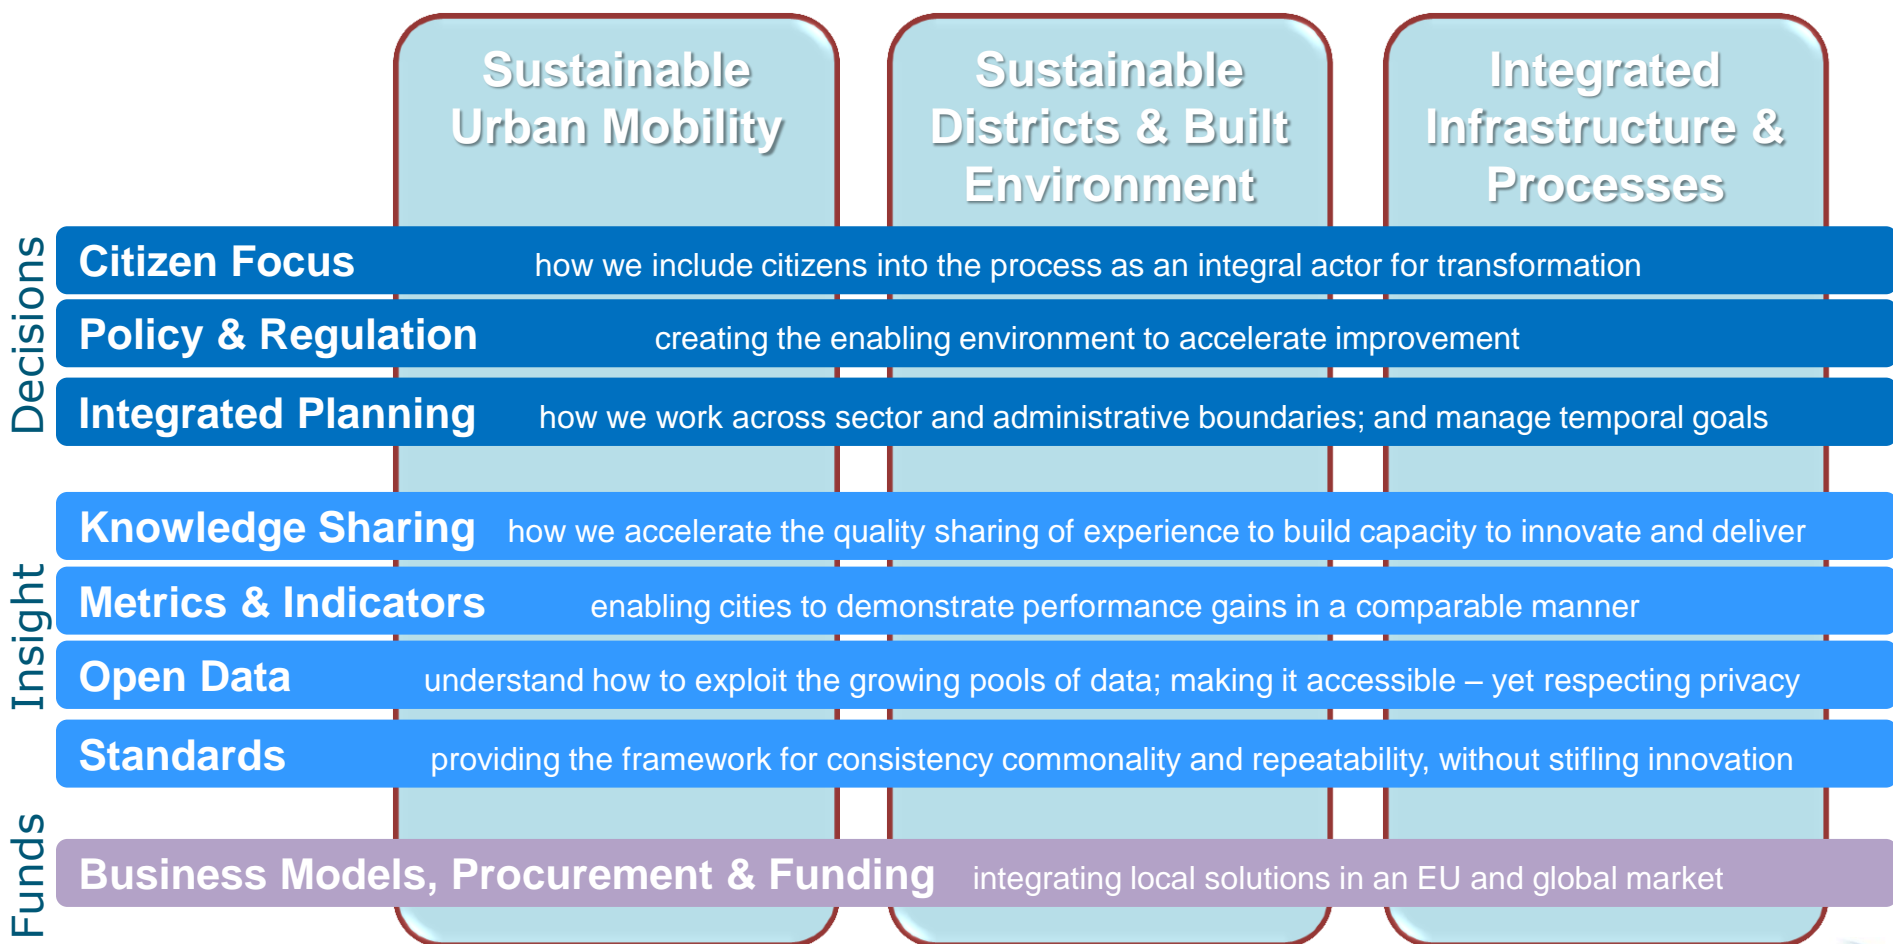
Sustainable Urban Mobility

Sustainable Districts & Built Environment

Integrated Infrastructure & Processes

Decisions

Citizen Focus how we include citizens into the process as an integral actor for transformation

Policy & Regulation creating the enabling environment to accelerate improvement

Integrated Planning how we work across sector and administrative boundaries; and manage temporal goals

Insight

Knowledge Sharing how we accelerate the quality sharing of experience to build capacity to innovate and deliver

Metrics & Indicators enabling cities to demonstrate performance gains in a comparable manner

Open Data understand how to exploit the growing pools of data; making it accessible – yet respecting privacy

Standards providing the framework for consistency commonality and repeatability, without stifling innovation

Funds

Business Models, Procurement & Funding integrating local solutions in an EU and global market